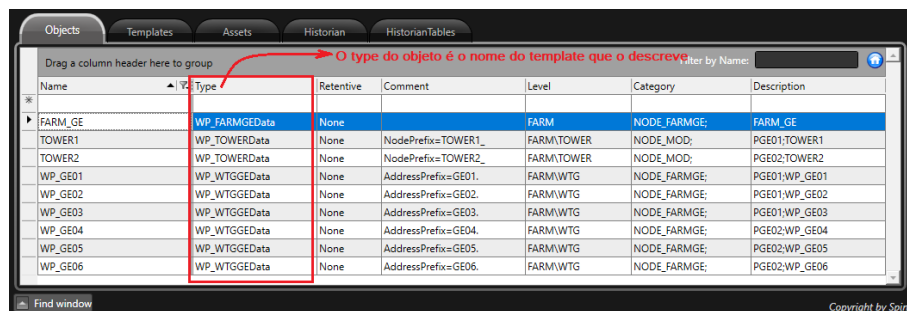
Objects | Templates | Assets | Historian | HistorianTables

Drag a column header here to group

O type do objeto é o nome do template que o descreve

Filter by Name:

| Name | Type | Retentive | Comment | Level | Category | Description |
|---|---|---|---|---|---|---|
| FARM_GE | WP_FARMGEData | None | | FARM | NODE_FARMGE; | FARM_GE |
| TOWER1 | WP_TOWERData | None | NodePrefix=TOWER1_ | FARM\TOWER | NODE_MOD; | PGE01;TOWER1 |
| TOWER2 | WP_TOWERData | None | NodePrefix=TOWER2_ | FARM\TOWER | NODE_MOD; | PGE02;TOWER2 |
| WP_GE01 | WP_WTGGEData | None | AddressPrefix=GE01. | FARM\WTG | NODE_FARMGE; | PGE01;WP_GE01 |
| WP_GE02 | WP_WTGGEData | None | AddressPrefix=GE02. | FARM\WTG | NODE_FARMGE; | PGE01;WP_GE02 |
| WP_GE03 | WP_WTGGEData | None | AddressPrefix=GE03. | FARM\WTG | NODE_FARMGE; | PGE01;WP_GE03 |
| WP_GE04 | WP_WTGGEData | None | AddressPrefix=GE04. | FARM\WTG | NODE_FARMGE; | PGE02;WP_GE04 |
| WP_GE05 | WP_WTGGEData | None | AddressPrefix=GE05. | FARM\WTG | NODE_FARMGE; | PGE02;WP_GE05 |
| WP_GE06 | WP_WTGGEData | None | AddressPrefix=GE06. | FARM\WTG | NODE_FARMGE; | PGE02;WP_GE06 |

Find window

Copyright by Spir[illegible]